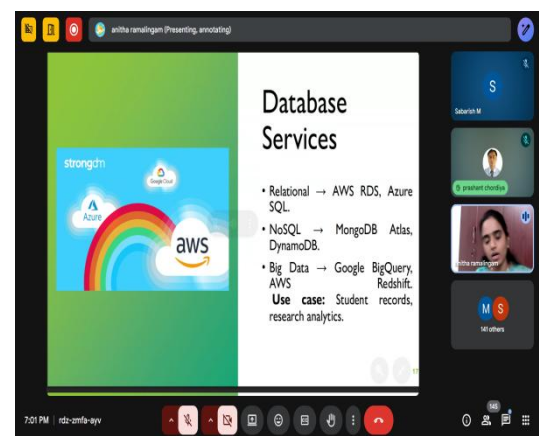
anitha ramalingam (Presenting, annotating)

strongdm

Google Cloud

Azure

aws

Database Services

• Relational → AWS RDS, Azure SQL.

• NoSQL → MongoDB Atlas, DynamoDB.

• Big Data → Google BigQuery, AWS Redshift.
**Use case:** Student records, research analytics.

S
Sabarish M

prashant chordiya

anitha ramalingam

M S
141 others

7:01 PM | rdz-zmfa-ayv

145